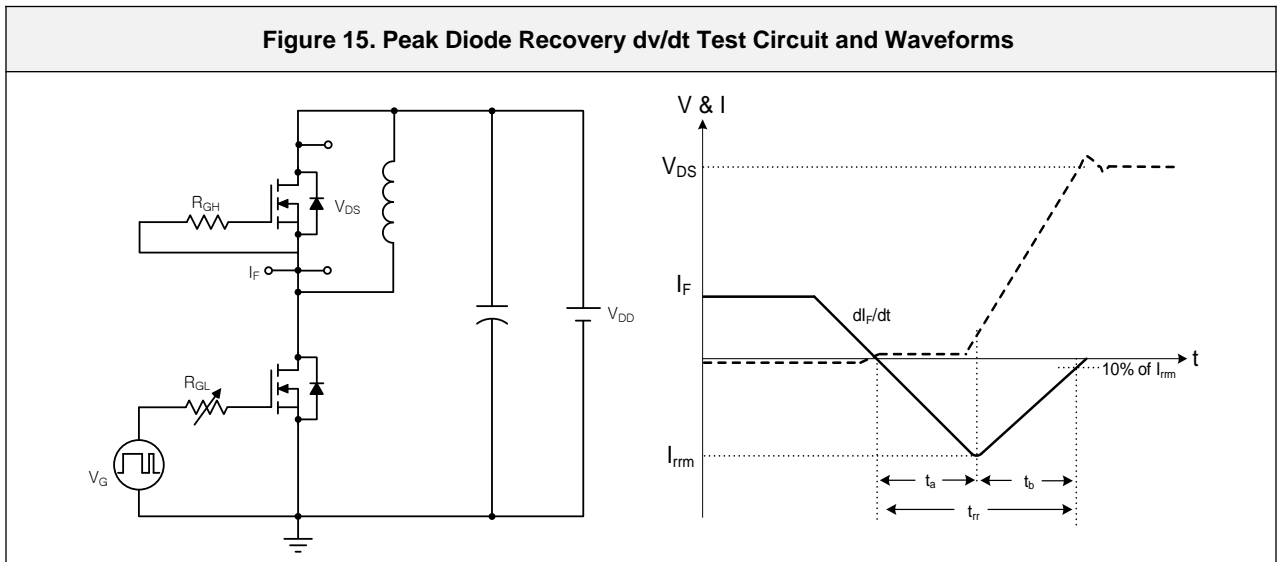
Figure 15. Peak Diode Recovery dv/dt Test Circuit and Waveforms

$R_{GH}$

$V_{DS}$

$I_F$

$V_{DD}$

$R_{GL}$

$V_G$

V & I

$V_{DS}$

$I_F$

$dI_F/dt$

t

10% of $I_{rrm}$

$I_{rrm}$

$t_a$

$t_b$

$t_{rr}$